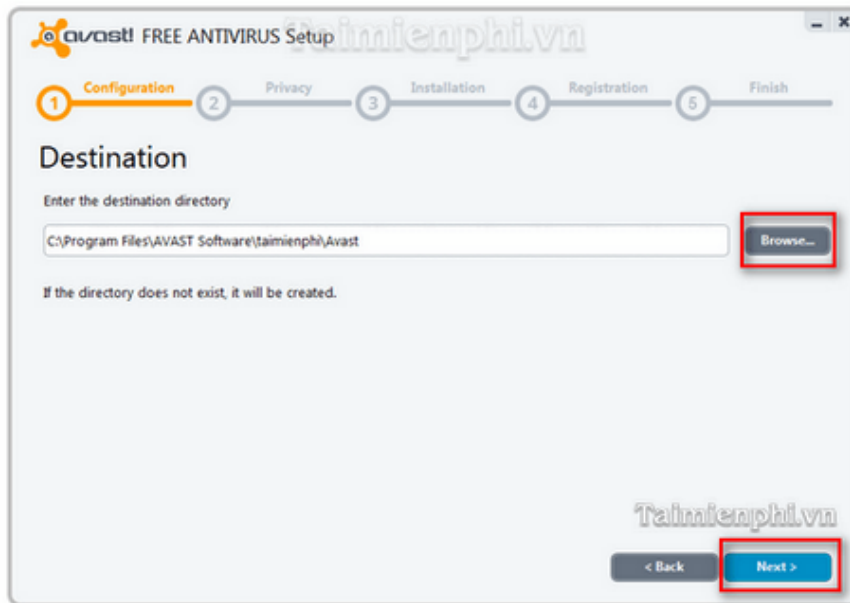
avast! FREE ANTIVIRUS Setup Taimienphi.vn

1 Configuration 2 Privacy 3 Installation 4 Registration 5 Finish

Destination

Enter the destination directory

C:\Program Files\AVAST Software\taimienphi\Avast

Browse...

If the directory does not exist, it will be created.

Taimienphi.vn

< Back

Next >